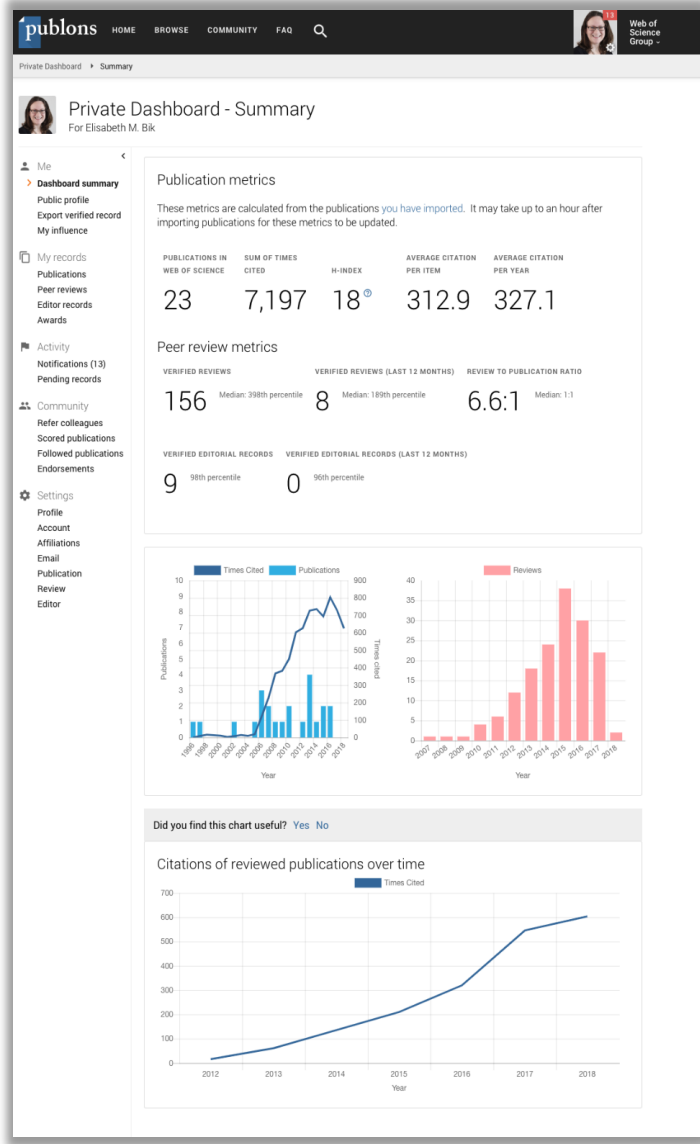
publons HOME BROWSE COMMUNITY FAQ

13

Web of Science Group

Private Dashboard › Summary

Private Dashboard - Summary
For Elisabeth M. Bik

Me
Dashboard summary
Public profile
Export verified record
My influence

My records
Publications
Peer reviews
Editor records
Awards

Activity
Notifications (13)
Pending records

Community
Refer colleagues
Scored publications
Followed publications
Endorsements

Settings
Profile
Account
Affiliations
Email
Publication
Review
Editor

Publication metrics

These metrics are calculated from the publications you have imported. It may take up to an hour after importing publications for these metrics to be updated.

| PUBLICATIONS IN WEB OF SCIENCE | SUM OF TIMES CITED | H-INDEX | AVERAGE CITATION PER ITEM | AVERAGE CITATION PER YEAR |
|---|---|---|---|---|
| 23 | 7,197 | 18 | 312.9 | 327.1 |

Peer review metrics

VERIFIED REVIEWS
156 Median: 398th percentile

VERIFIED REVIEWS (LAST 12 MONTHS)
8 Median: 189th percentile

REVIEW TO PUBLICATION RATIO
6.6:1 Median: 1:1

VERIFIED EDITORIAL RECORDS
9 98th percentile

VERIFIED EDITORIAL RECORDS (LAST 12 MONTHS)
0 96th percentile

Times Cited Publications
10 9 8 7 6 5 4 3 2 1 0
Publications
900 800 700 600 500 400 300 200 100 0
Times cited
1996 1998 2000 2002 2004 2006 2008 2010 2012 2014 2016 2018
Year

Reviews
40 35 30 25 20 15 10 5 0
2007 2008 2009 2010 2011 2012 2013 2014 2015 2016 2017 2018
Year

Did you find this chart useful? Yes No

Citations of reviewed publications over time

Times Cited
700 600 500 400 300 200 100 0
2012 2013 2014 2015 2016 2017 2018
Year